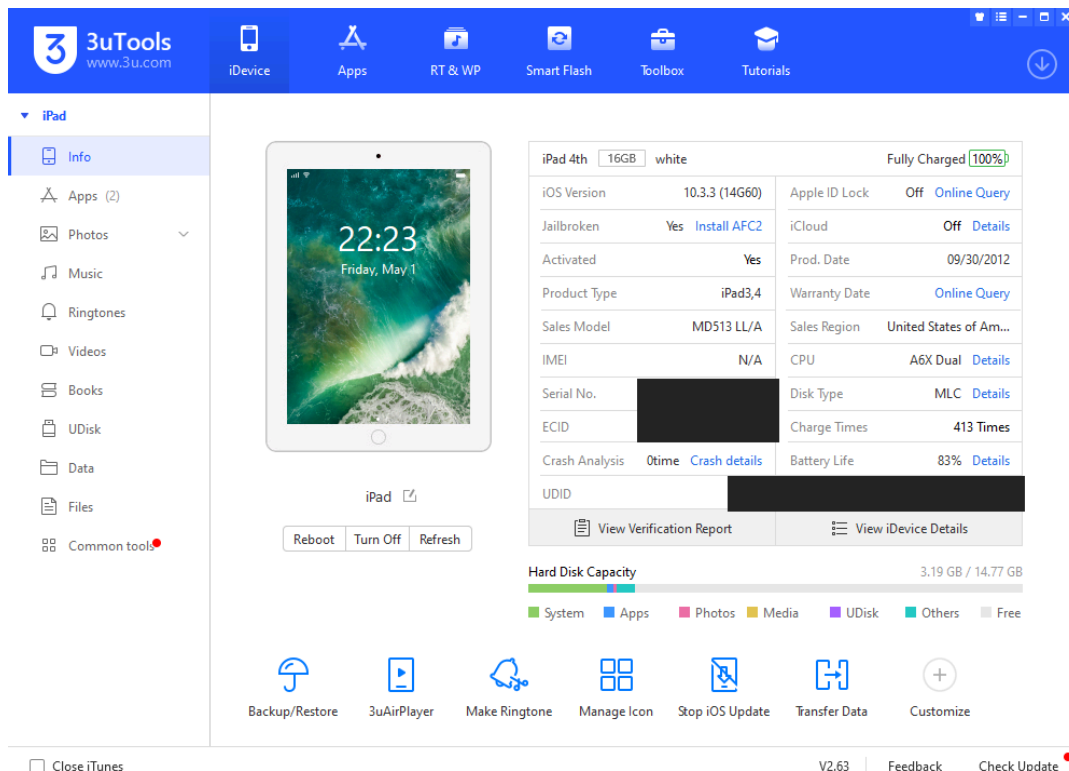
3uTools
www.3u.com

iDevice
Apps
RT & WP
Smart Flash
Toolbox
Tutorials

iPad
Info
Apps (2)
Photos
Music
Ringtones
Videos
Books
UDisk
Data
Files
Common tools

22:23
Friday, May 1

iPad

Reboot | Turn Off | Refresh

iPad 4th 16GB white
Fully Charged 100%

| | | | |
|---|---|---|---|
| iOS Version | 10.3.3 (14G60) | Apple ID Lock | Off Online Query |
| Jailbroken | Yes Install AFC2 | iCloud | Off Details |
| Activated | Yes | Prod. Date | 09/30/2012 |
| Product Type | iPad3,4 | Warranty Date | Online Query |
| Sales Model | MD513 LL/A | Sales Region | United States of Am... |
| IMEI | N/A | CPU | A6X Dual Details |
| Serial No. | | Disk Type | MLC Details |
| ECID | | Charge Times | 413 Times |
| Crash Analysis | 0time Crash details | Battery Life | 83% Details |
| UDID | | | |

View Verification Report
View iDevice Details

Hard Disk Capacity
3.19 GB / 14.77 GB

System Apps Photos Media UDisk Others Free

Backup/Restore
3uAirPlayer
Make Ringtone
Manage Icon
Stop iOS Update
Transfer Data
Customize

Close iTunes
V2.63
Feedback
Check Update